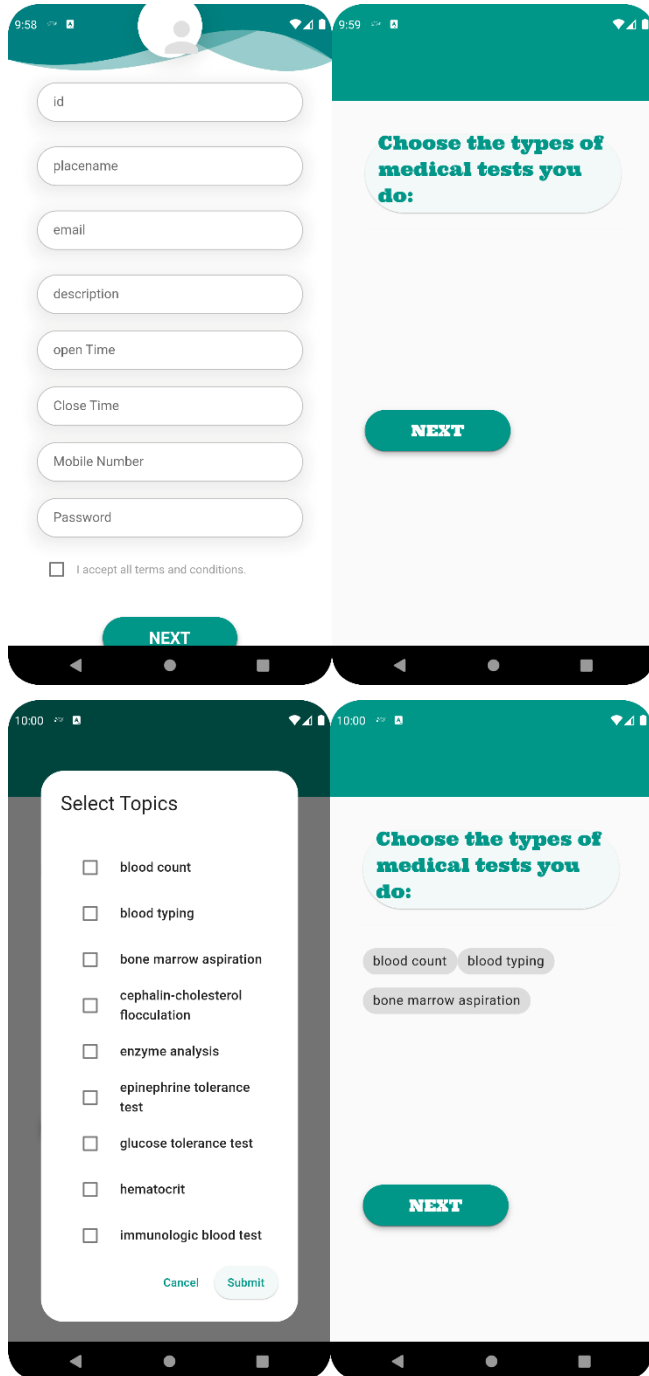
9:58

id

placename

email

description

open Time

Close Time

Mobile Number

Password

I accept all terms and conditions.

NEXT

9:59

Choose the types of medical tests you do:

NEXT

10:00

Select Topics

blood count

blood typing

bone marrow aspiration

cephalin-cholesterol flocculation

enzyme analysis

epinephrine tolerance test

glucose tolerance test

hematocrit

immunologic blood test

Cancel Submit

10:00

Choose the types of medical tests you do:

blood count blood typing

bone marrow aspiration

NEXT